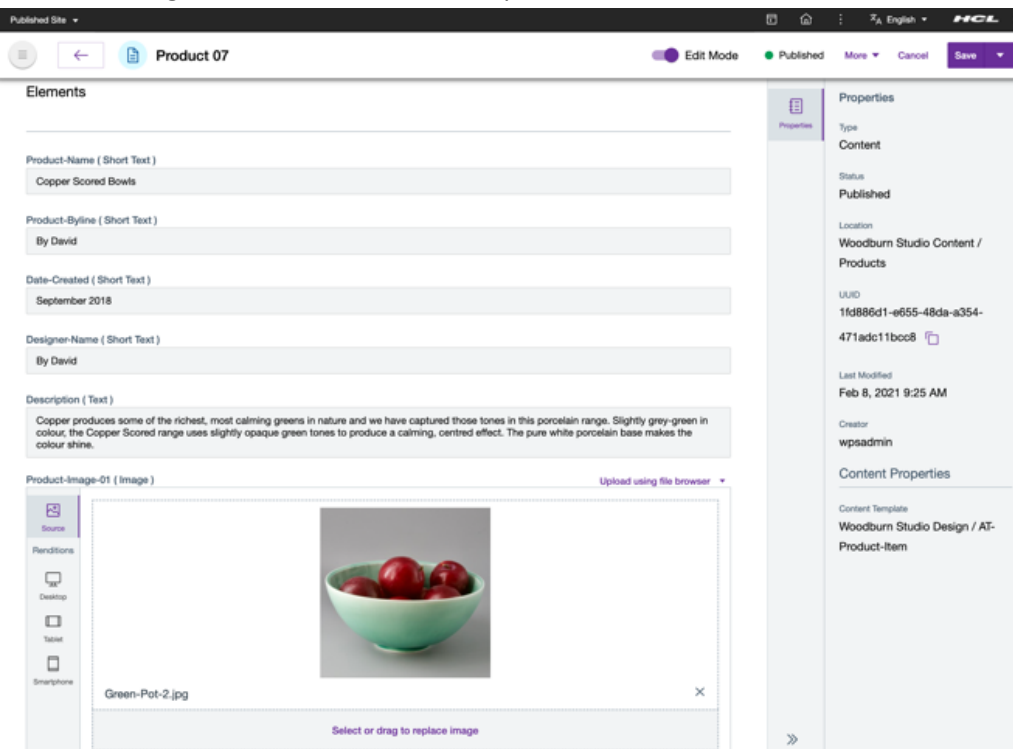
Published Site ▾

English ▾ HCL

Product 07

Edit Mode

Published

More ▾ Cancel Save

Elements

Product-Name ( Short Text )

Copper Scored Bowls

Product-Byline ( Short Text )

By David

Date-Created ( Short Text )

September 2018

Designer-Name ( Short Text )

By David

Description ( Text )

Copper produces some of the richest, most calming greens in nature and we have captured those tones in this porcelain range. Slightly grey-green in colour, the Copper Scored range uses slightly opaque green tones to produce a calming, centred effect. The pure white porcelain base makes the colour shine.

Product-Image-01 ( Image )

Upload using file browser ▾

Source

Renditions

Desktop

Tablet

Smartphone

Green-Pot-2.jpg

Select or drag to replace image

Properties

Properties

Type

Content

Status

Published

Location

Woodburn Studio Content / Products

UUID

1fd886d1-e655-48da-a354-471adc11bcc8

Last Modified

Feb 8, 2021 9:25 AM

Creator

wpsadmin

Content Properties

Content Template

Woodburn Studio Design / AT-Product-Item